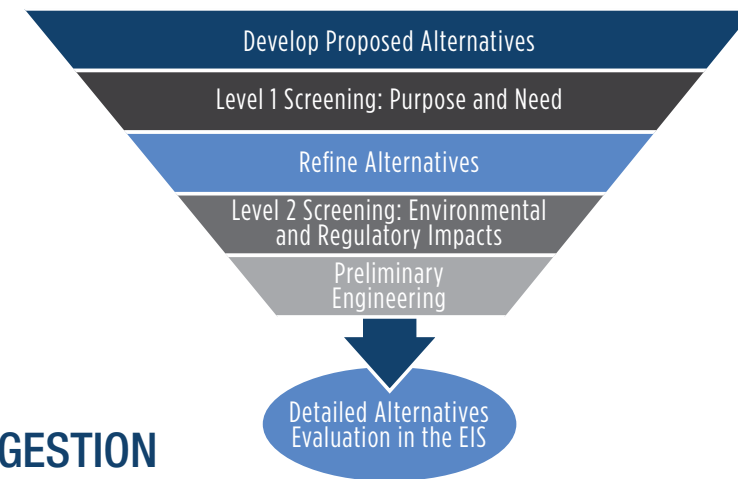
Develop Proposed Alternatives

Level 1 Screening: Purpose and Need

Refine Alternatives

Level 2 Screening: Environmental and Regulatory Impacts

Preliminary Engineering

Detailed Alternatives Evaluation in the EIS

GESTION